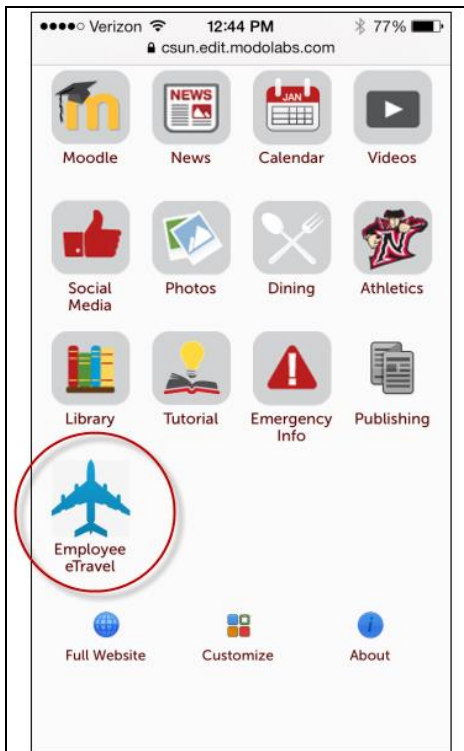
●●●●○ Verizon 12:44 PM 77%
csun.edit.modolabs.com

NEWS
JAN

Moodle
News
Calendar
Videos

Social Media
Photos
Dining
Athletics

Library
Tutorial
Emergency Info
Publishing

Employee eTravel

Full Website
Customize
About